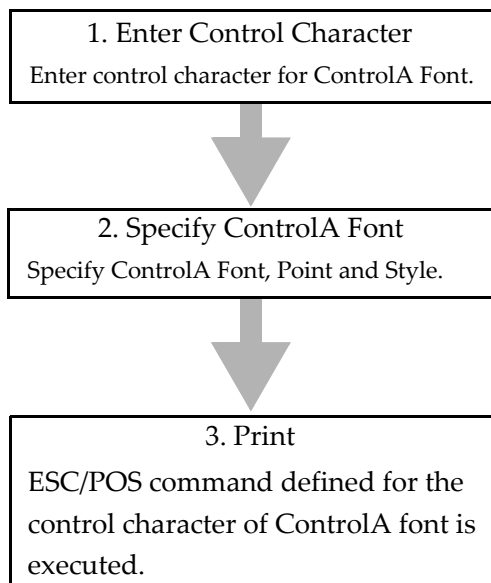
1. Enter Control Character
Enter control character for ControlA Font.

2. Specify ControlA Font
Specify ControlA Font, Point and Style.

3. Print
ESC/POS command defined for the control character of ControlA font is executed.